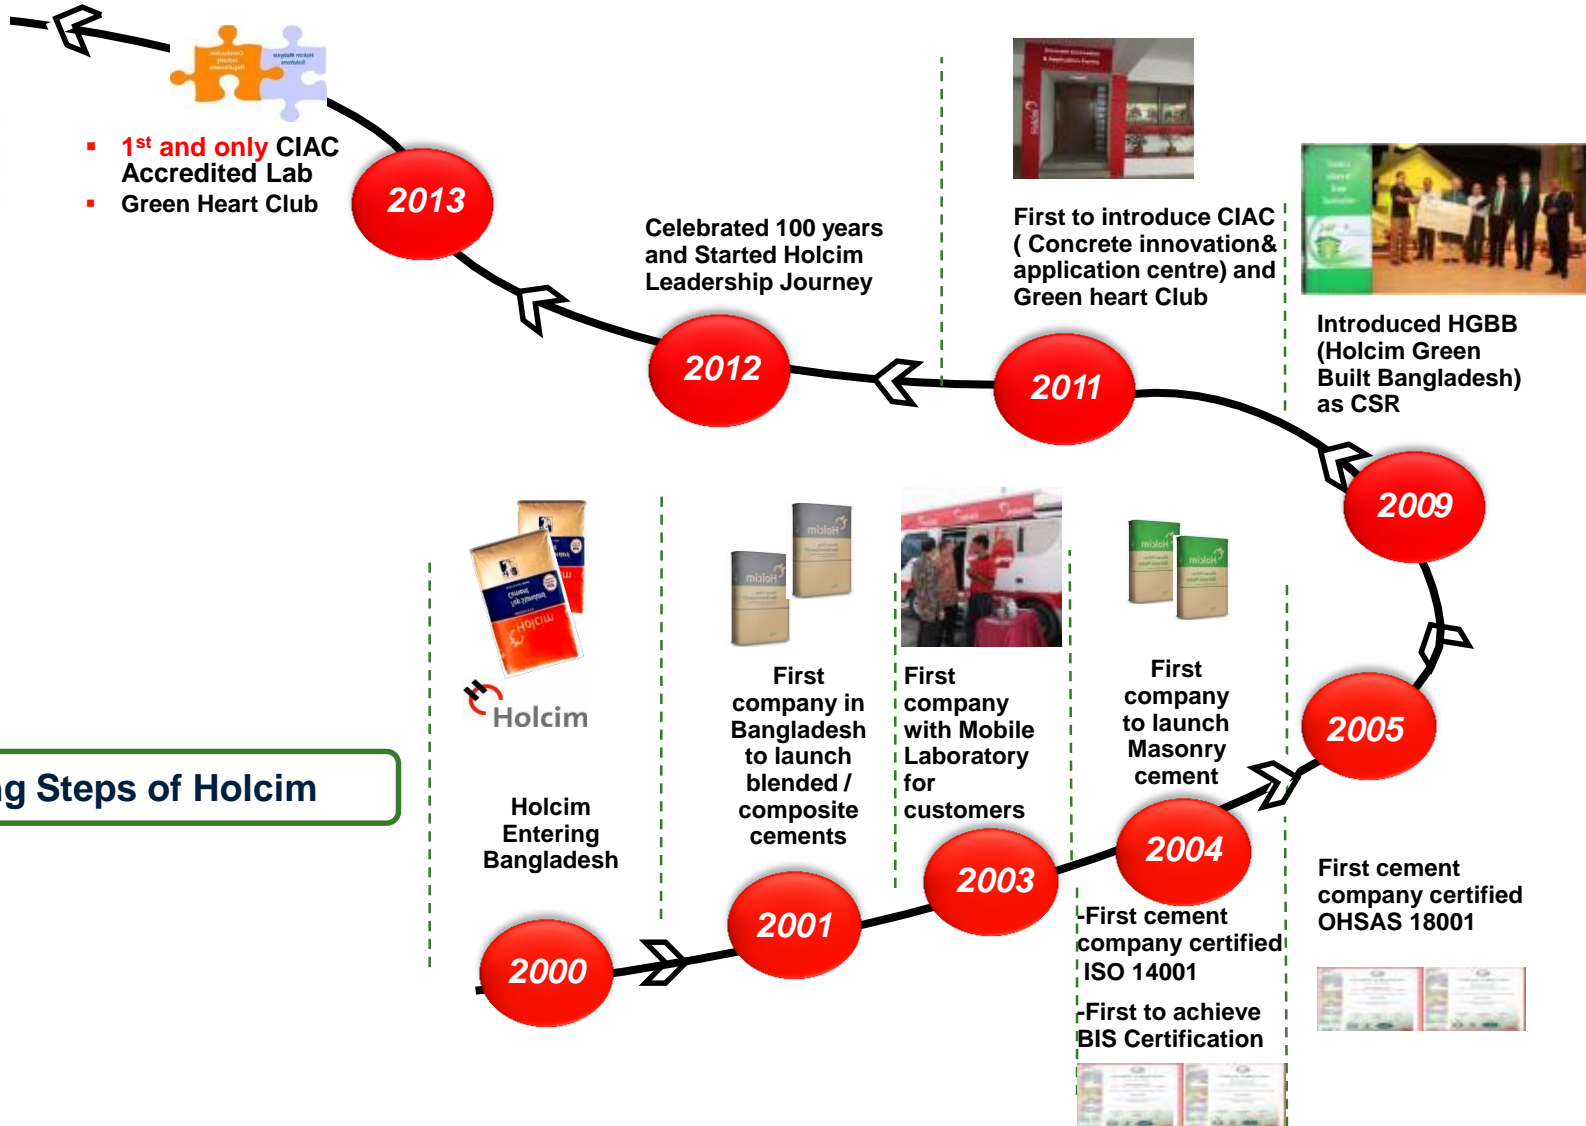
- $1^{st}$ and only CIAC Accredited Lab
- Green Heart Club

2013

Celebrated 100 years and Started Holcim Leadership Journey

2012

First to introduce CIAC ( Concrete innovation& application centre) and Green heart Club

2011

Introduced HGBB (Holcim Green Built Bangladesh) as CSR

2009

2005

g Steps of Holcim

Holcim

Holcim Entering Bangladesh

2000

First company in Bangladesh to launch blended / composite cements

2001

First company with Mobile Laboratory for customers

2003

First company to launch Masonry cement

2004

-First cement company certified ISO 14001

-First to achieve BIS Certification

First cement company certified OHSAS 18001